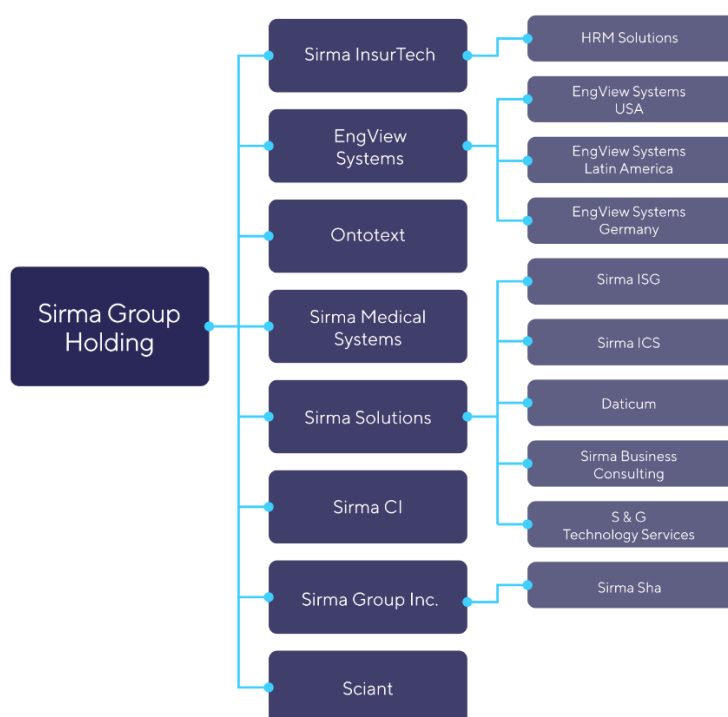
Sirma Group Holding

Sirma InsurTech

HRM Solutions

EngView Systems

EngView Systems USA

EngView Systems Latin America

EngView Systems Germany

Ontotext

Sirma Medical Systems

Sirma Solutions

Sirma ISG

Sirma ICS

Daticum

Sirma Business Consulting

S & G Technology Services

Sirma CI

Sirma Group Inc.

Sirma Sha

Sciant